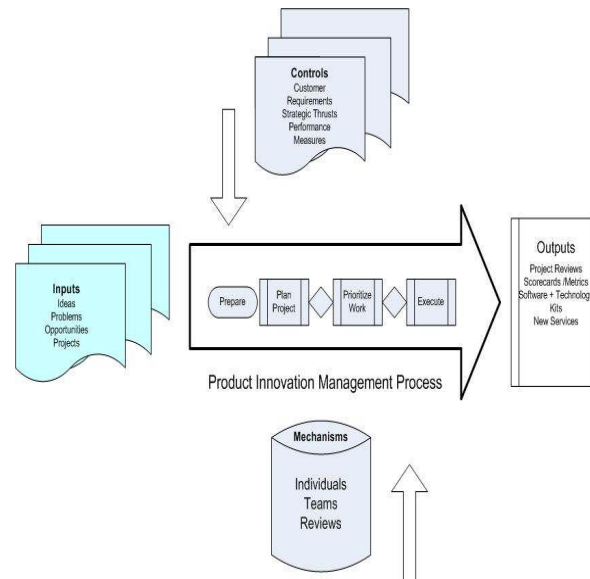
Controls
Customer
Requirements
Strategic Thrusts
Performance
Measures

Inputs
Ideas
Problems
Opportunities
Projects

Prepare

Plan Project

Prioritize Work

Execute

Outputs
Project Reviews
Scorecards /Metrics
Software + Technolog
Kits
New Services

Product Innovation Management Process

Mechanisms
Individuals
Teams
Reviews